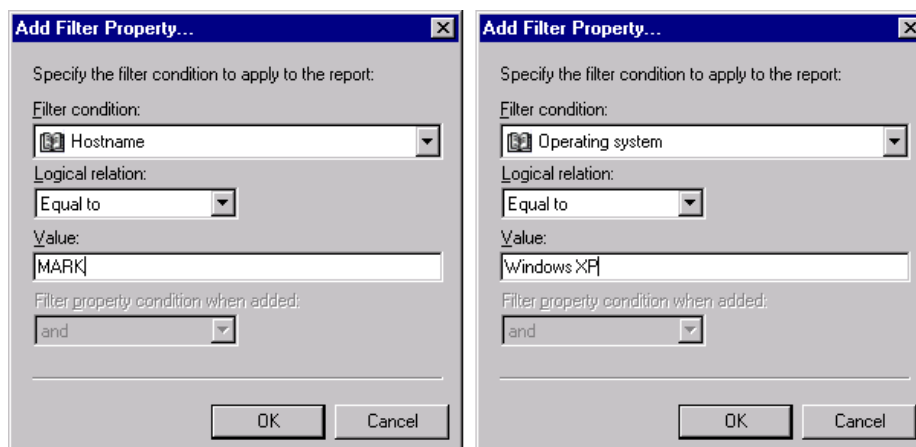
Add Filter Property...

Specify the filter condition to apply to the report:

Filter condition:

Hostname

Logical relation:

Equal to

Value:

MARK

Filter property condition when added:

and

OK

Cancel

Add Filter Property...

Specify the filter condition to apply to the report:

Filter condition:

Operating system

Logical relation:

Equal to

Value:

Windows XP

Filter property condition when added:

and

OK

Cancel